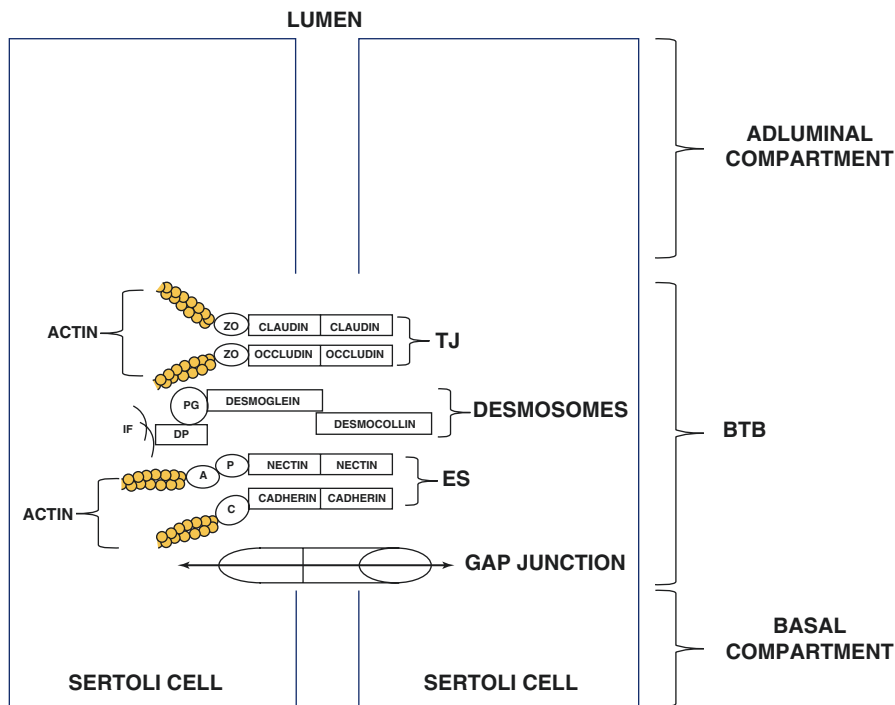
LUMEN

ADLUMINAL COMPARTMENT

ACTIN

ZO CLAUDIN CLAUDIN

ZO OCCLUDIN OCCLUDIN

TJ

PG DESMOGLEIN

IF DP

DESMOCOLLIN

DESMOSOMES

BTB

A P NECTIN NECTIN

ES

ACTIN

C CADHERIN CADHERIN

GAP JUNCTION

BASAL COMPARTMENT

SERTOLI CELL

SERTOLI CELL